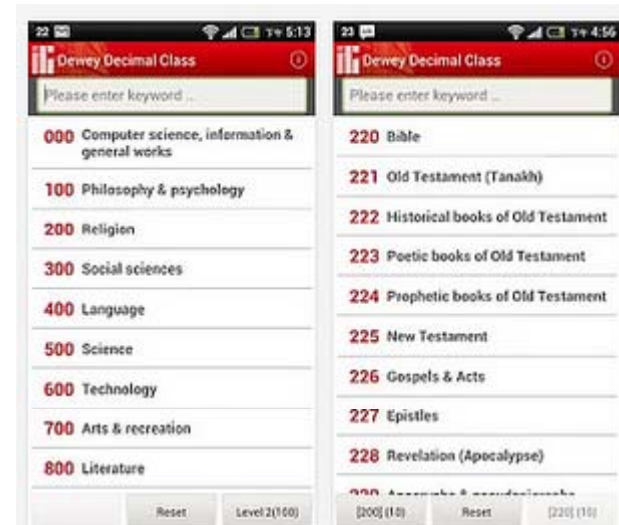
22 5:13

Dewey Decimal Class

Please enter keyword ...

000 Computer science, information & general works

100 Philosophy & psychology

200 Religion

300 Social sciences

400 Language

500 Science

600 Technology

700 Arts & recreation

800 Literature

Reset

Level 2(100)

23 4:56

Dewey Decimal Class

Please enter keyword ...

220 Bible

221 Old Testament (Tanakh)

222 Historical books of Old Testament

223 Poetic books of Old Testament

224 Prophetic books of Old Testament

225 New Testament

226 Gospels & Acts

227 Epistles

228 Revelation (Apocalypse)

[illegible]

[200] (10)

Reset

[220] (10)